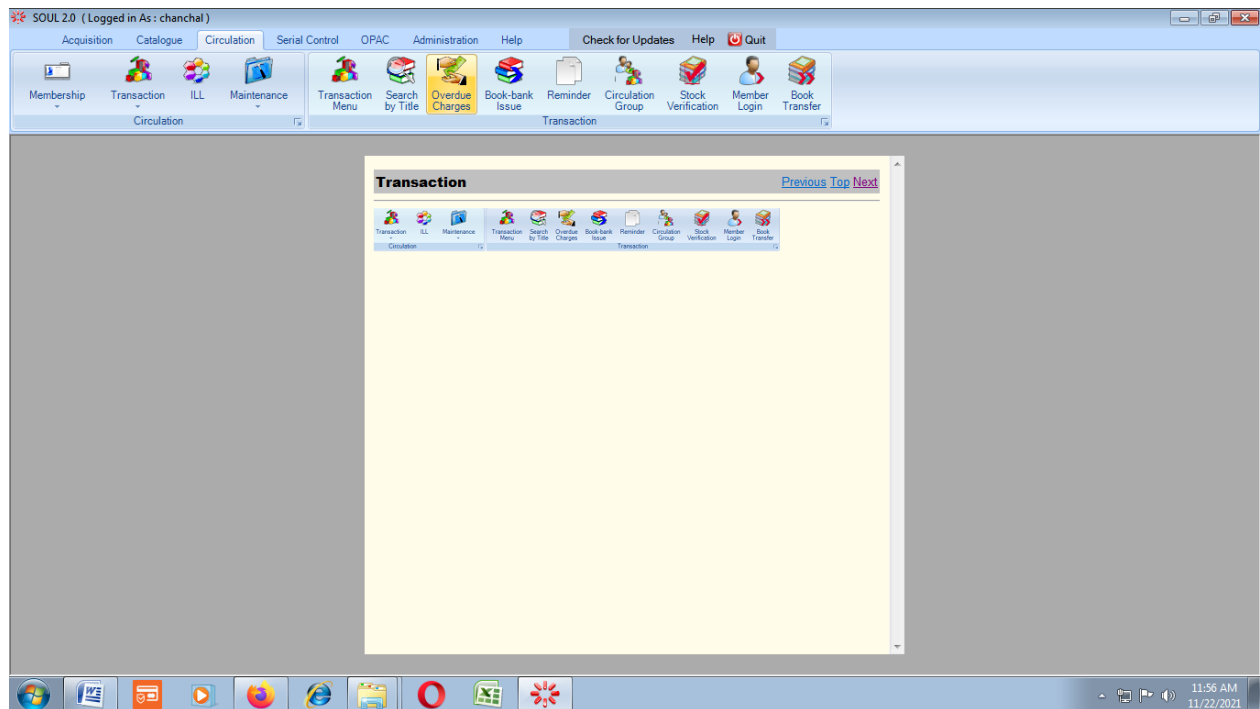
SOUL 2.0 ( Logged in As : chanchal )

Acquisition Catalogue Circulation Serial Control OPAC Administration Help Check for Updates Help Quit

Membership Transaction ILL Maintenance
Circulation

Transaction Menu Search by Title Overdue Charges Book-bank Issue Reminder Circulation Group Stock Verification Member Login Book Transfer
Transaction

Transaction Previous Top Next

Transaction ILL Maintenance
Circulation
Transaction Menu Search by Title Overdue Charges Book-bank Issue Reminder Circulation Group Stock Verification Member Login Book Transfer
Transaction

11:56 AM
11/22/2021